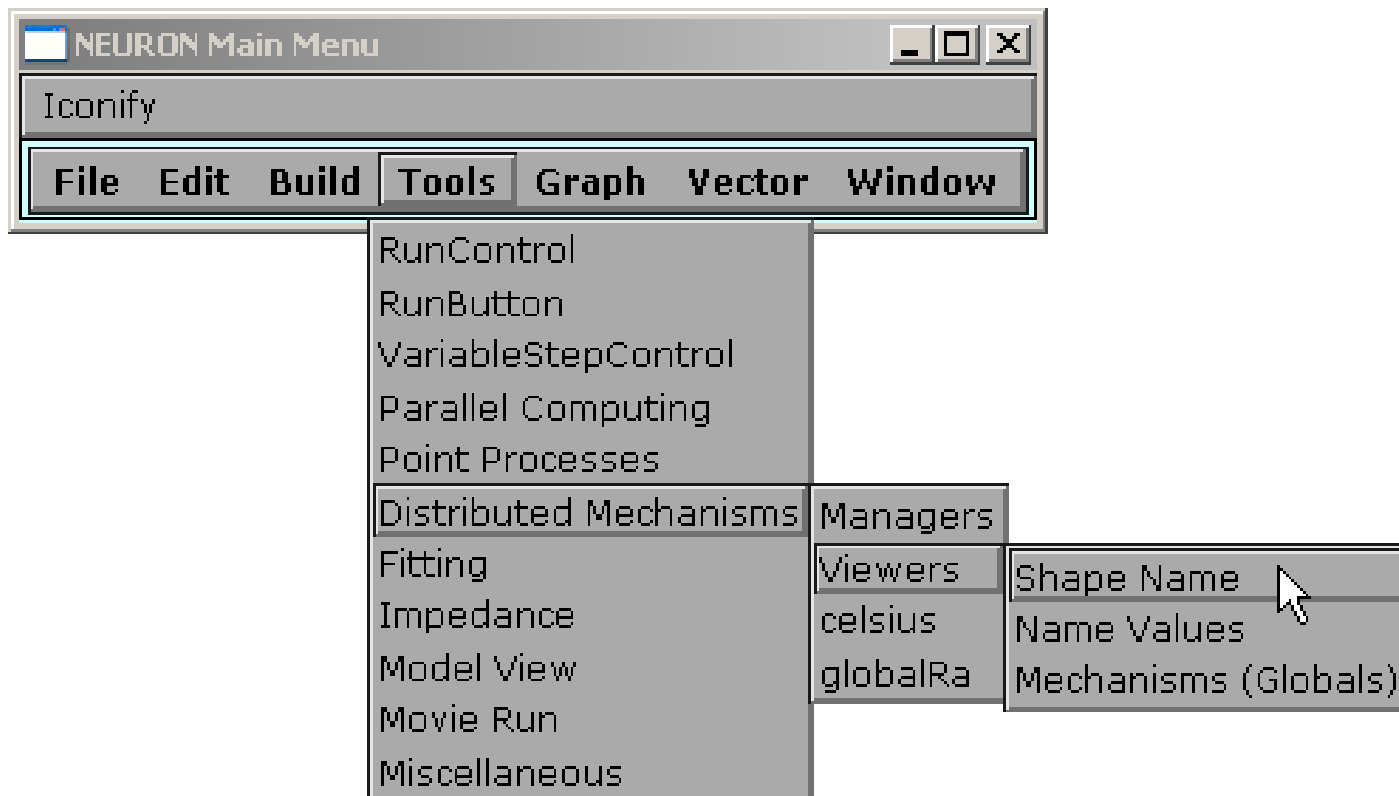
NEURON Main Menu

Iconify

File Edit Build Tools Graph Vector Window

RunControl
RunButton
VariableStepControl
Parallel Computing
Point Processes
Distributed Mechanisms
Fitting
Impedance
Model View
Movie Run
Miscellaneous

Managers
Viewers
celsius
globalRa

Shape Name
Name Values
Mechanisms (Globals)